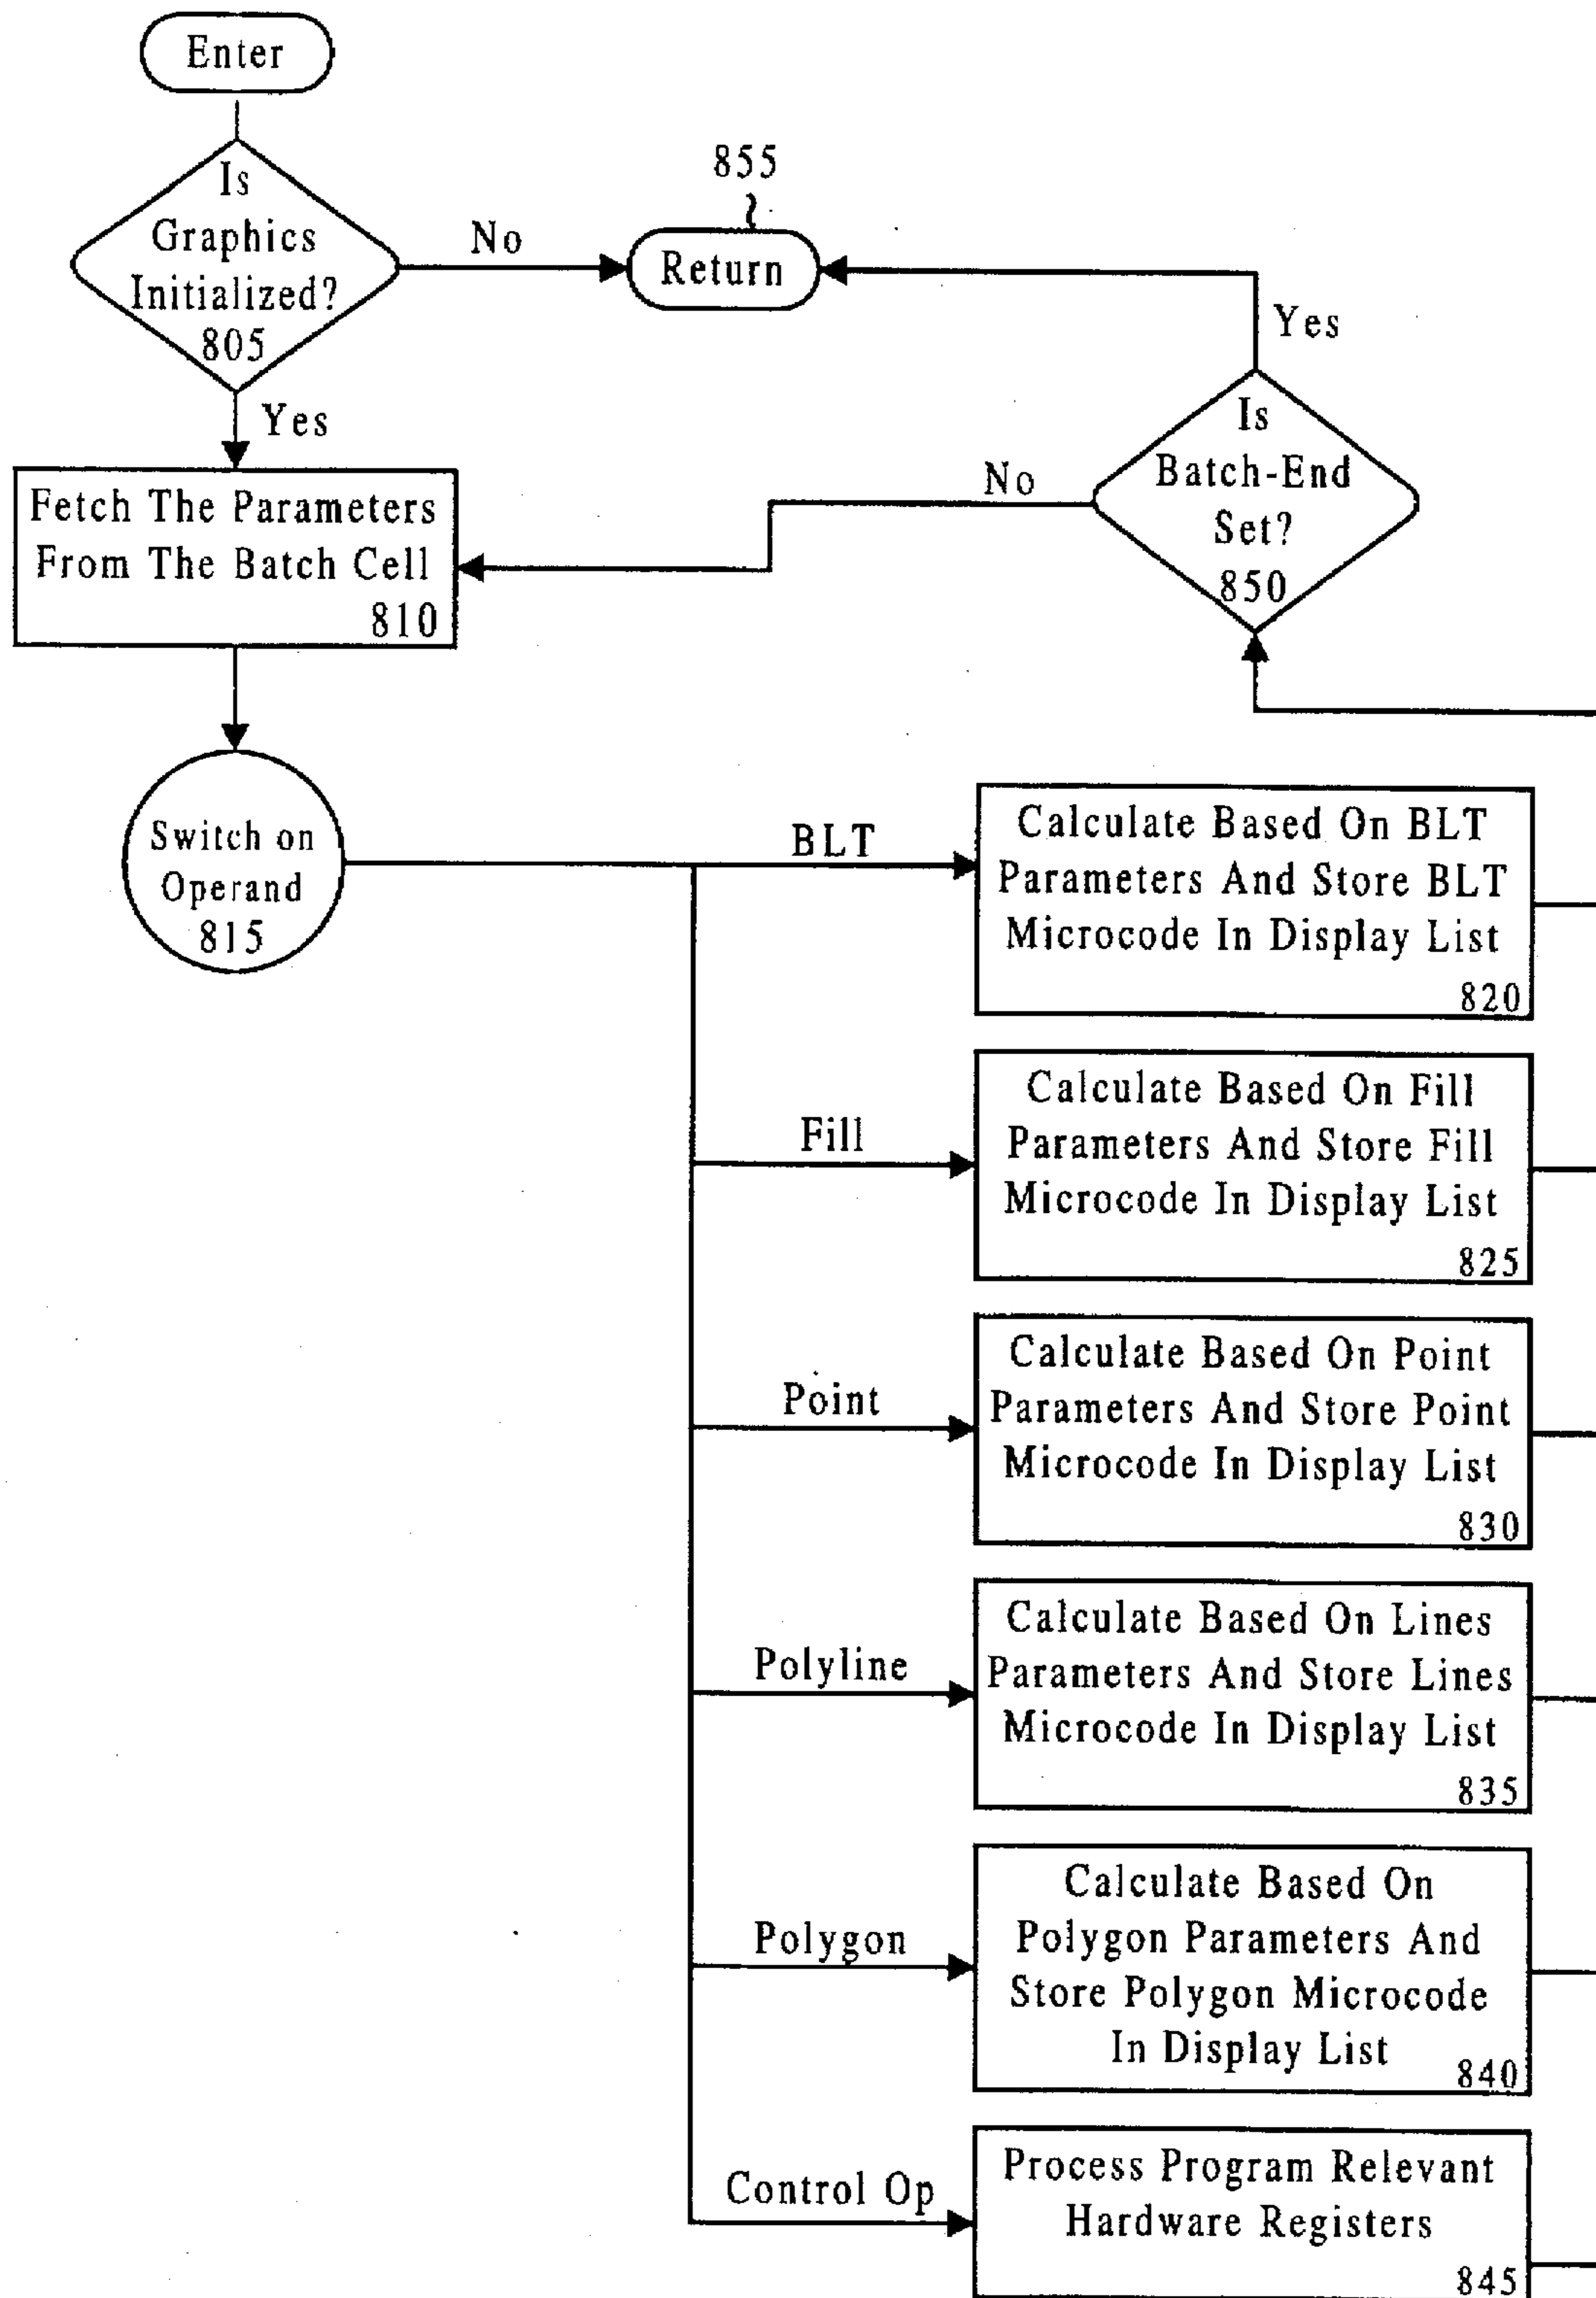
Enter

Is Graphics Initialized? 805

No

855

Return

Yes

Yes

Is Batch-End Set? 850

No

Fetch The Parameters From The Batch Cell 810

Switch on Operand 815

BLT

Calculate Based On BLT Parameters And Store BLT Microcode In Display List 820

Fill

Calculate Based On Fill Parameters And Store Fill Microcode In Display List 825

Point

Calculate Based On Point Parameters And Store Point Microcode In Display List 830

Polyline

Calculate Based On Lines Parameters And Store Lines Microcode In Display List 835

Polygon

Calculate Based On Polygon Parameters And Store Polygon Microcode In Display List 840

Control Op

Process Program Relevant Hardware Registers 845